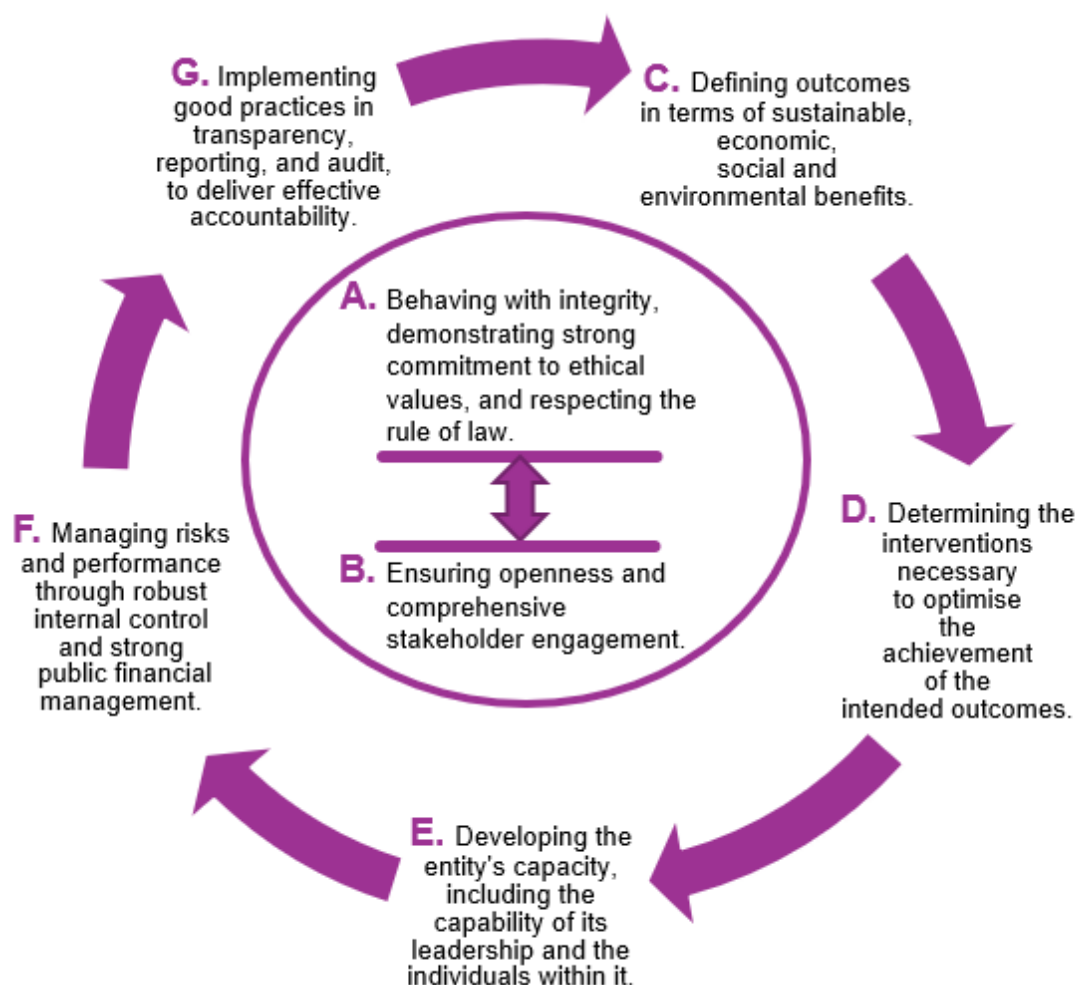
G. Implementing good practices in transparency, reporting, and audit, to deliver effective accountability.

C. Defining outcomes in terms of sustainable, economic, social and environmental benefits.

A. Behaving with integrity, demonstrating strong commitment to ethical values, and respecting the rule of law.

B. Ensuring openness and comprehensive stakeholder engagement.

D. Determining the interventions necessary to optimise the achievement of the intended outcomes.

F. Managing risks and performance through robust internal control and strong public financial management.

E. Developing the entity's capacity, including the capability of its leadership and the individuals within it.